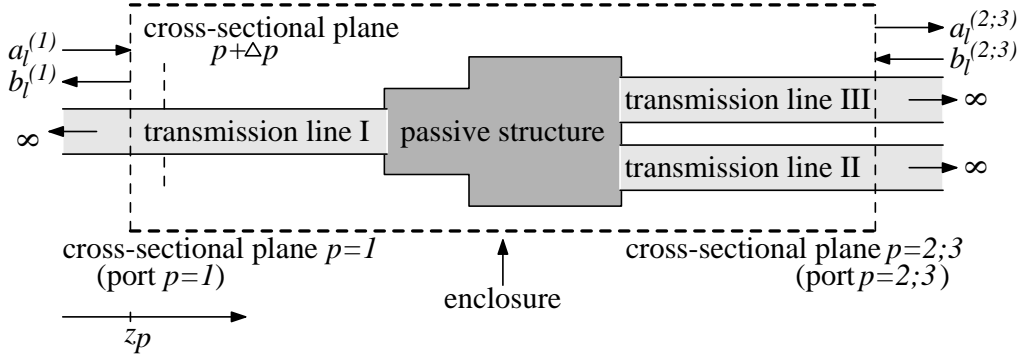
$a_l^{(1)}$
$b_l^{(1)}$
cross-sectional plane
$p+\triangle p$
$a_l^{(2;3)}$
$b_l^{(2;3)}$
$\infty$
transmission line I
passive structure
transmission line III
$\infty$
transmission line II
$\infty$
cross-sectional plane $p=1$
(port $p=1$)
cross-sectional plane $p=2;3$
(port $p=2;3$)
enclosure
$z_p$